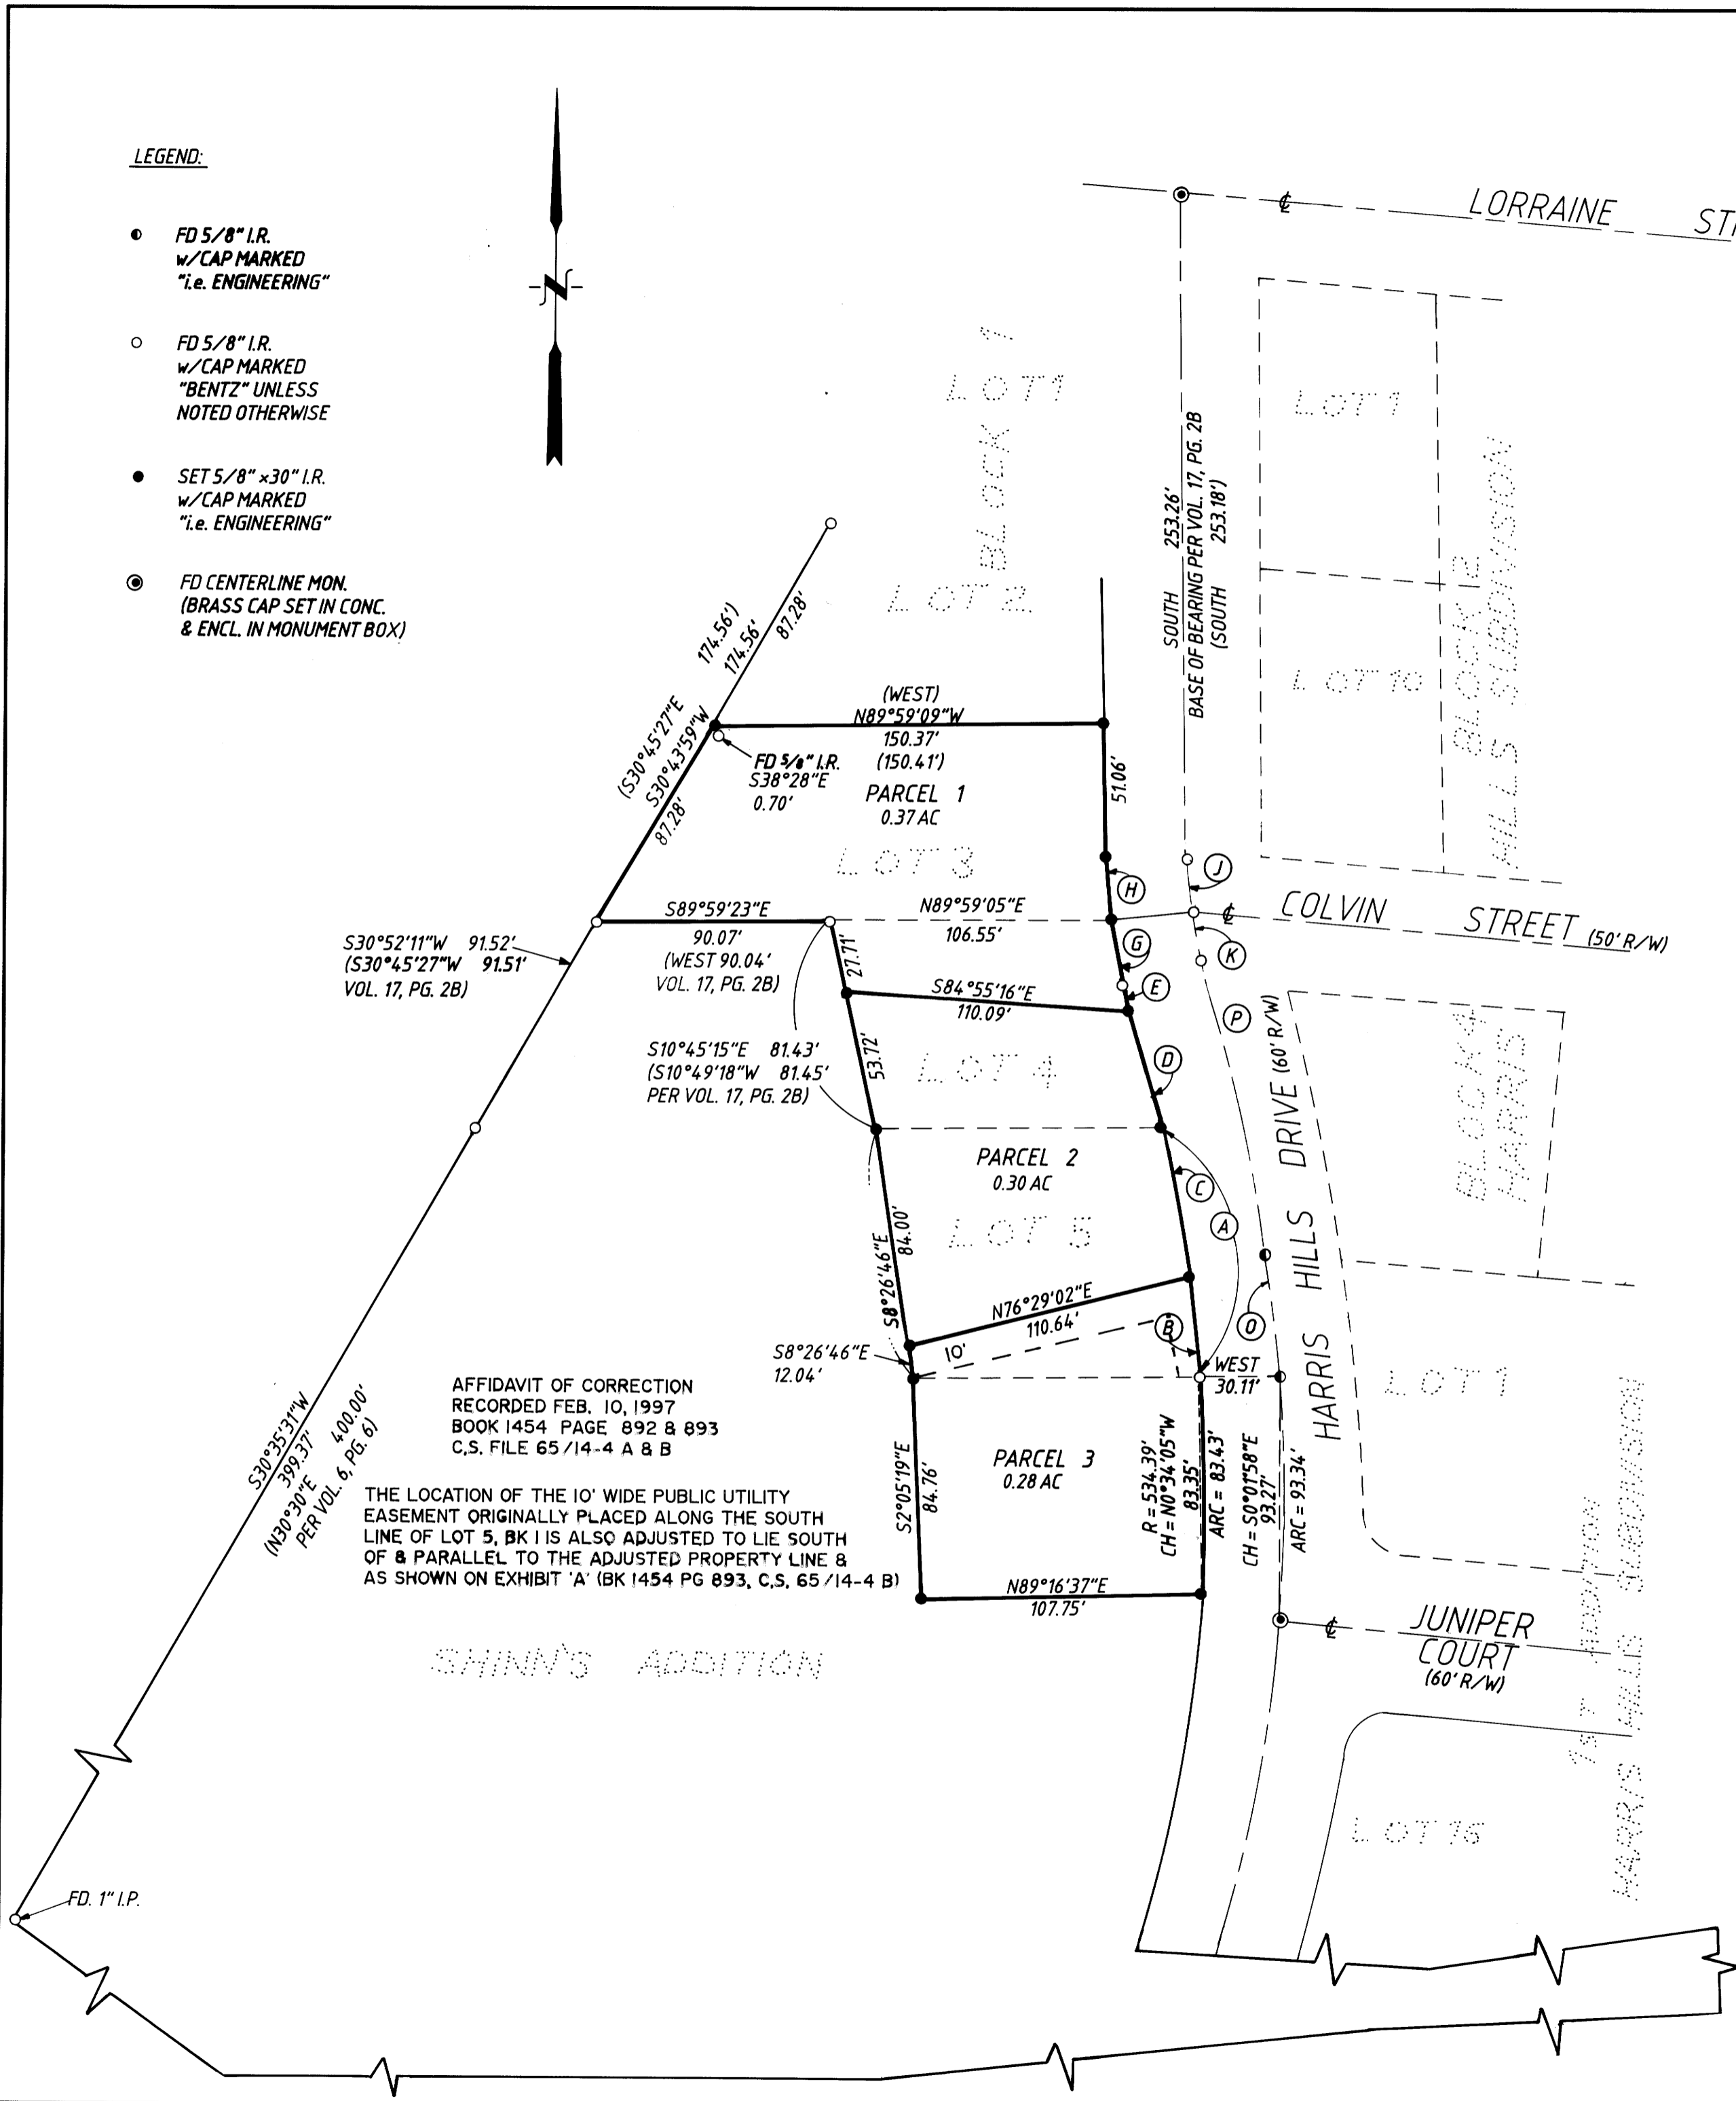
LEGEND:

FD 5/8" I.R. w/CAP MARKED "i.e. ENGINEERING"

FD 5/8" I.R. w/CAP MARKED "BENTZ" UNLESS NOTED OTHERWISE

SET 5/8" x30" I.R. w/CAP MARKED "i.e. ENGINEERING"

FD CENTERLINE MON. (BRASS CAP SET IN CONC. & ENCL. IN MONUMENT BOX)

N

LORRAINE ST

LOT 1
BLOCK 1
LOT 2
LOT 3
LOT 4
LOT 5

LOT 1
LOT 10
BLOCK 12
HILLS SUBDIVISION

SOUTH 253.26'
BASE OF BEARING PER VOL. 17, PG. 2B
(SOUTH 253.18')

174.56'
(174.56')
87.28'
(S30°45'27"E
S30°43'59"W
87.28'

(WEST)
N89°59'09"W
150.37'
(150.41')

FD 5/8" I.R.
S38°28"E
0.70'

PARCEL 1
0.37 AC

51.06'

H
J
COLVIN STREET (50' R/W)
K
G
E
P
D
C
A
O
B

S89°59'23"E
90.07'
(WEST 90.04'
VOL. 17, PG. 2B)

N89°59'05"E
106.55'

S30°52'11"W 91.52'
(S30°45'27"W 91.51'
VOL. 17, PG. 2B)

27.71'

S84°55'16"E
110.09'

S10°45'15"E 81.43'
(S10°49'18"W 81.45'
PER VOL. 17, PG. 2B)

53.72'

HARRIS HILLS DRIVE (60' R/W)

BLOCK 4
HARRIS

PARCEL 2
0.30 AC

S8°26'46"E
84.00'

N76°29'02"E
110.64'

10'

S8°26'46"E
12.04'

WEST
30.11'

LOT 1

AFFIDAVIT OF CORRECTION
RECORDED FEB. 10, 1997
BOOK 1454 PAGE 892 & 893
C.S. FILE 65/14-4 A & B

THE LOCATION OF THE 10' WIDE PUBLIC UTILITY EASEMENT ORIGINALLY PLACED ALONG THE SOUTH LINE OF LOT 5, BK 1 IS ALSO ADJUSTED TO LIE SOUTH OF & PARALLEL TO THE ADJUSTED PROPERTY LINE & AS SHOWN ON EXHIBIT 'A' (BK 1454 PG 893, C.S. 65/14-4 B)

PARCEL 3
0.28 AC

S2°05'19"E
84.76'

R = 534.39'
CH = N0°34'05"W
83.35'
ARC = 83.43'

CH = S0°01'58"E
93.27'
ARC = 93.34'

N89°16'37"E
107.75'

S30°35'31"W
399.37'
(N30°30"E 400.00'
PER VOL. 6, PG. 6)

JUNIPER COURT (60' R/W)

1ST ADDITION
HARRIS HILLS SUBDIVISION

LOT 16

SHINN'S ADDITION

FD. 1" I.P.